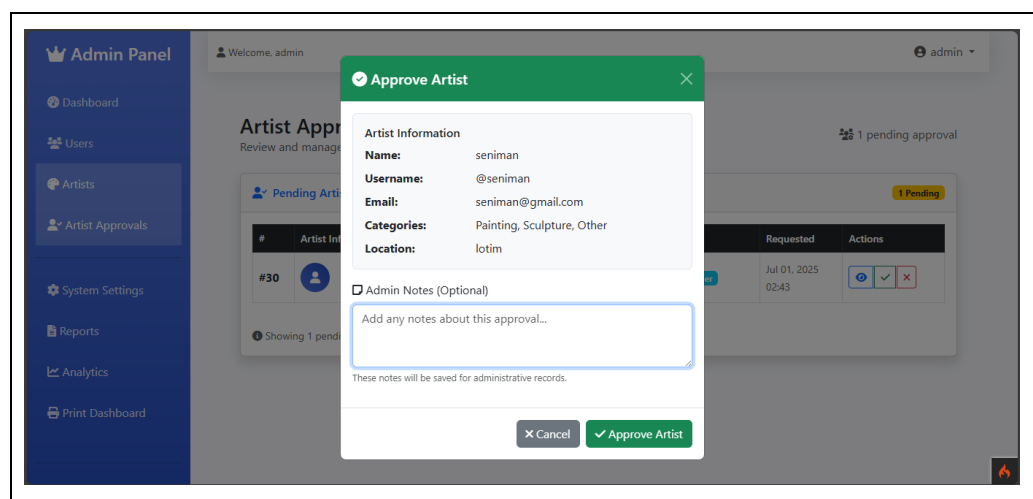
Admin Panel

Dashboard

Users

Artists

Artist Approvals

System Settings

Reports

Analytics

Print Dashboard

Welcome, admin

admin

Artist Appr

Review and manage

1 pending approval

Pending Artis

1 Pending

| # | Artist Inf | | Requested | Actions |
|---|---|---|---|---|
| #30 | | er | Jul 01, 2025 02:43 | |

Showing 1 pendi

Approve Artist

Artist Information

Name: seniman

Username: @seniman

Email: seniman@gmail.com

Categories: Painting, Sculpture, Other

Location: lotim

Admin Notes (Optional)

Add any notes about this approval...

These notes will be saved for administrative records.

Cancel

Approve Artist